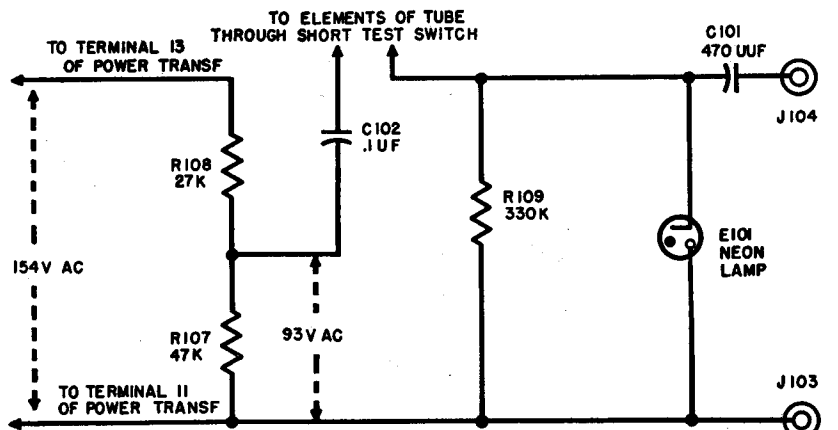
TO ELEMENTS OF TUBE
THROUGH SHORT TEST SWITCH

TO TERMINAL 13
OF POWER TRANSF

C101
470 UUF

J104

C102
.1UF

R108
27K

R109
330K

E101
NEON
LAMP

154V AC

R107
47K

93V AC

TO TERMINAL 11
OF POWER TRANSF

J103